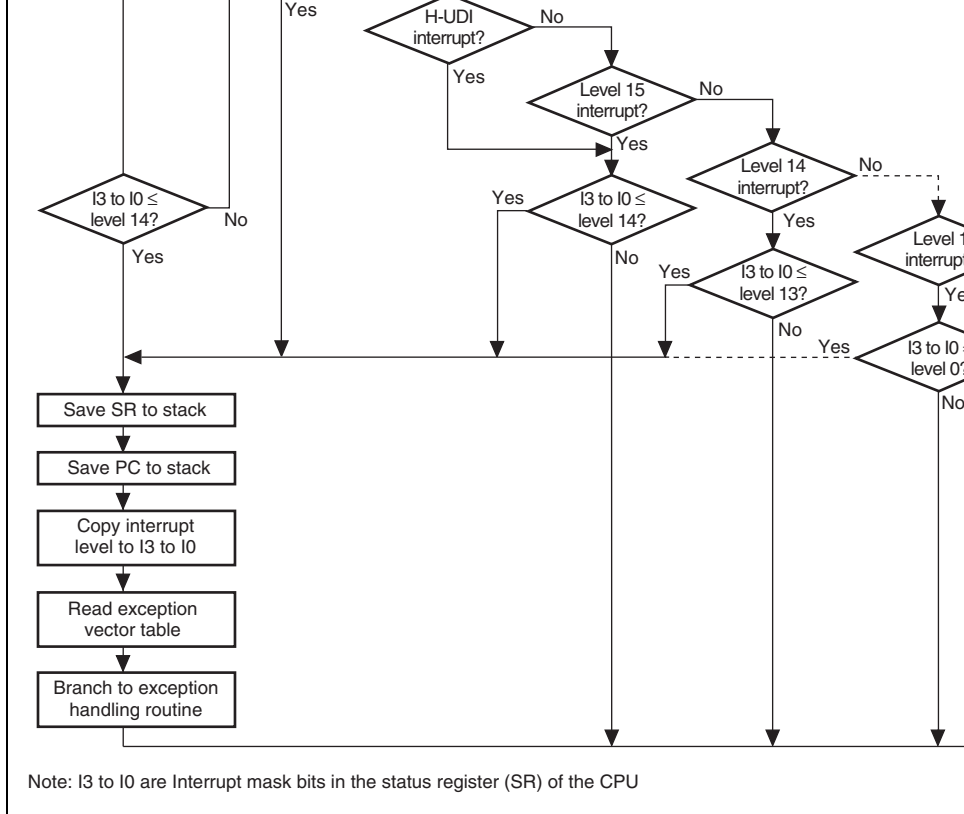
Yes

H-UDI interrupt?

No

Yes

Level 15 interrupt?

No

Yes

Level 14 interrupt?

No

I3 to I0 ≤ level 14?

No

Yes

Yes

I3 to I0 ≤ level 14?

Yes

No

Level 1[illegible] interrupt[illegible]

Ye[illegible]

Yes

I3 to I0 ≤ level 13?

No

Yes

I3 to I0 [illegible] level 0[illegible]

No

Save SR to stack

Save PC to stack

Copy interrupt level to I3 to I0

Read exception vector table

Branch to exception handling routine

Note: I3 to I0 are Interrupt mask bits in the status register (SR) of the CPU